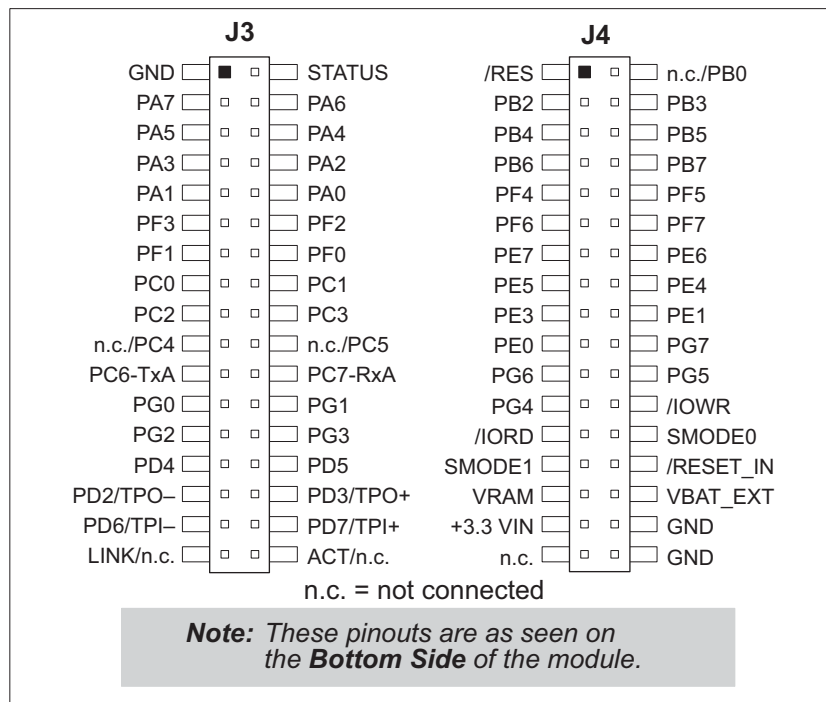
J3

GND STATUS
PA7 PA6
PA5 PA4
PA3 PA2
PA1 PA0
PF3 PF2
PF1 PF0
PC0 PC1
PC2 PC3
n.c./PC4 n.c./PC5
PC6-TxA PC7-RxA
PG0 PG1
PG2 PG3
PD4 PD5
PD2/TPO– PD3/TPO+
PD6/TPI– PD7/TPI+
LINK/n.c. ACT/n.c.

J4

/RES n.c./PB0
PB2 PB3
PB4 PB5
PB6 PB7
PF4 PF5
PF6 PF7
PE7 PE6
PE5 PE4
PE3 PE1
PE0 PG7
PG6 PG5
PG4 /IOWR
/IORD SMODE0
SMODE1 /RESET_IN
VRAM VBAT_EXT
+3.3 VIN GND
n.c. GND

n.c. = not connected

**Note:** *These pinouts are as seen on the **Bottom Side** of the module.*